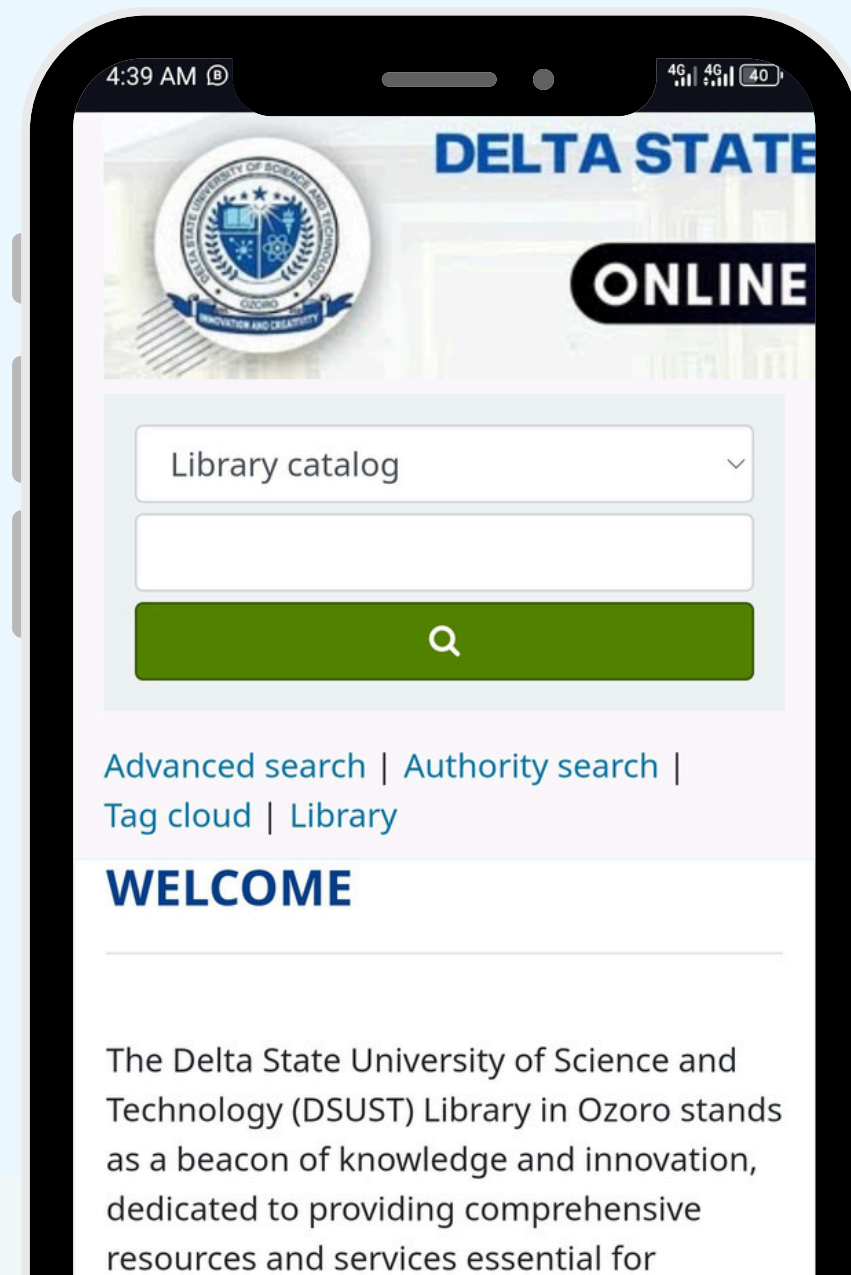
4:39 AM

4G 4G 40

DELTA STATE UNIVERSITY OF SCIENCE AND TECHNOLOGY
OZORO
INNOVATION AND CREATIVITY

DELTA STATE

ONLINE

Library catalog

Advanced search | Authority search | Tag cloud | Library

WELCOME

The Delta State University of Science and Technology (DSUST) Library in Ozoro stands as a beacon of knowledge and innovation, dedicated to providing comprehensive resources and services essential for